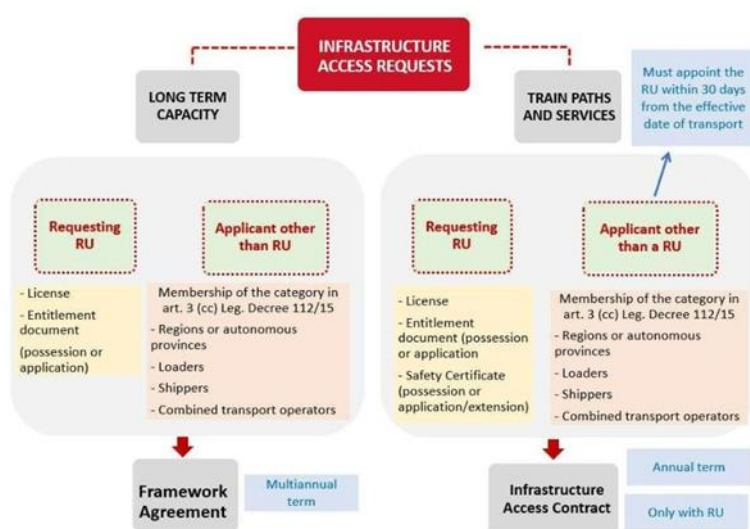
INFRASTRUCTURE ACCESS REQUESTS

LONG TERM CAPACITY

TRAIN PATHS AND SERVICES

Must appoint the RU within 30 days from the effective date of transport

Requesting RU

Applicant other than RU

- License
- Entitlement document (possession or application)

Membership of the category in art. 3 (cc) Leg. Decree 112/15
- Regions or autonomous provinces
- Loaders
- Shippers
- Combined transport operators

Requesting RU

Applicant other than a RU

- License
- Entitlement document (possession or application)
- Safety Certificate (possession or application/extension)

Membership of the category in art. 3 (cc) Leg. Decree 112/15
- Regions or autonomous provinces
- Loaders
- Shippers
- Combined transport operators

Framework Agreement

Multiannual term

Infrastructure Access Contract

Annual term

Only with RU